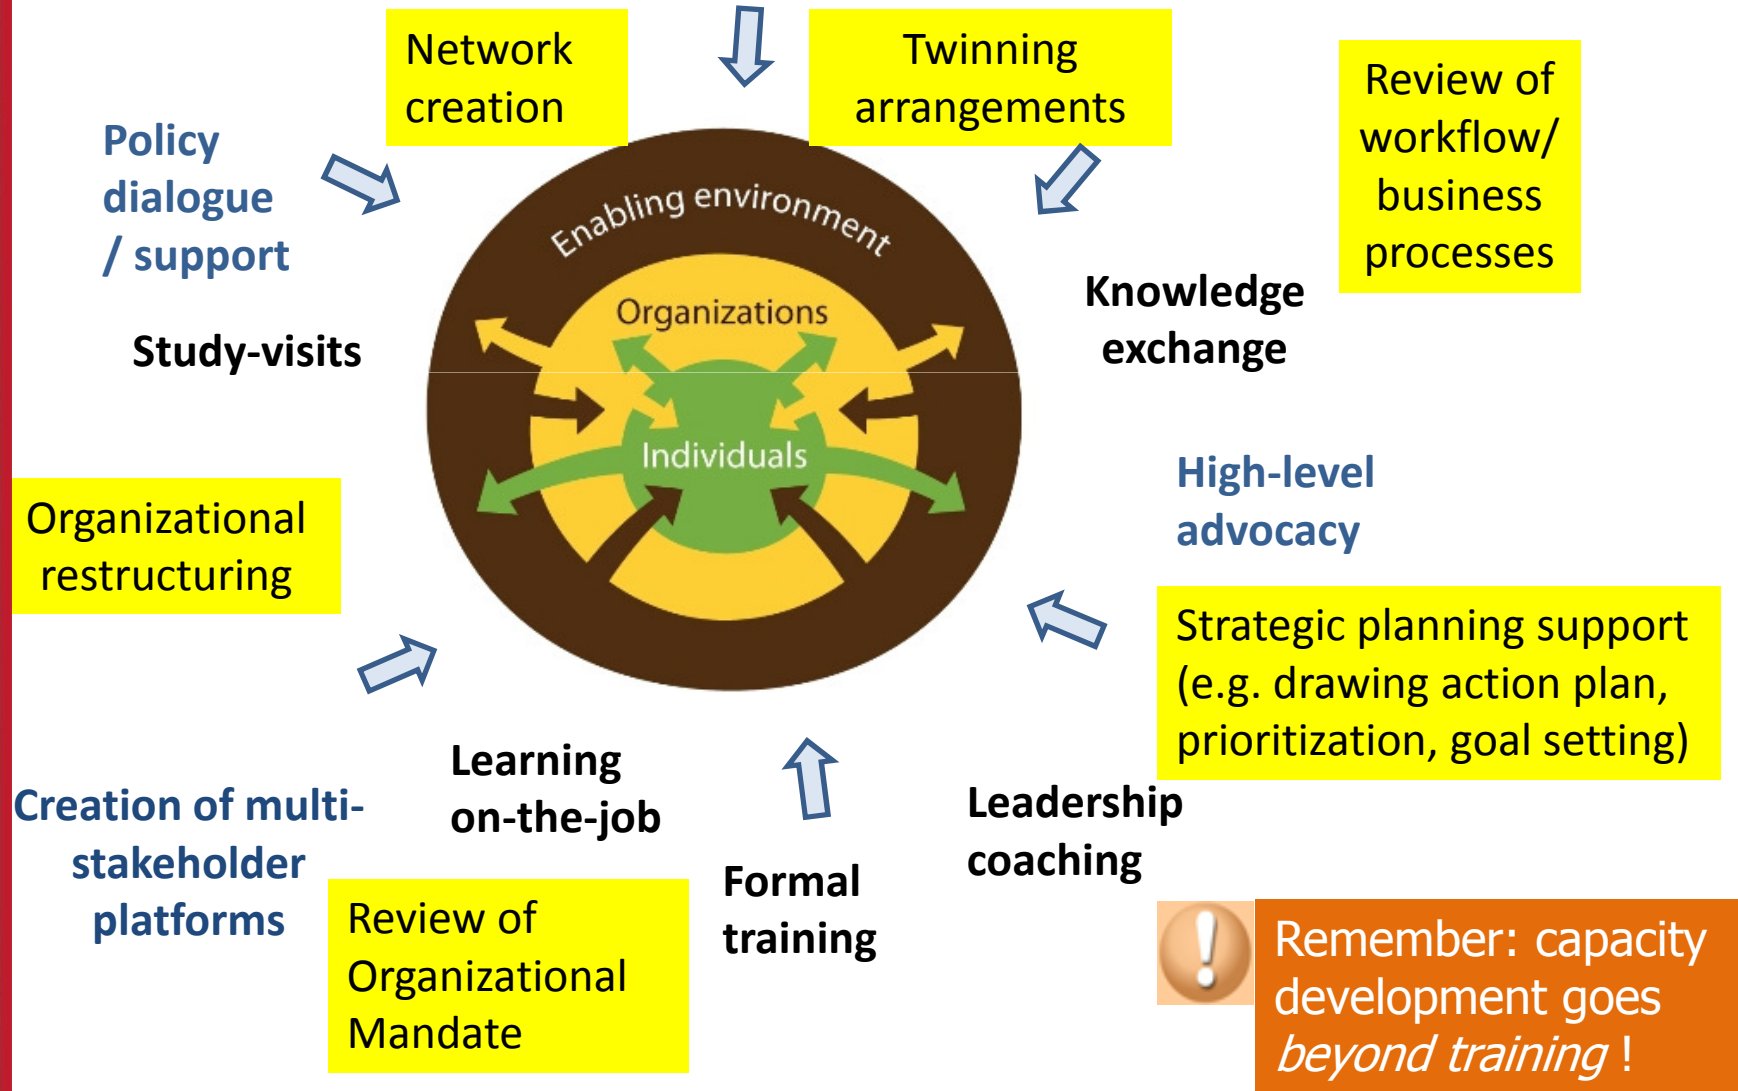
Network creation

Twinning arrangements

Review of workflow/ business processes

Policy dialogue / support

Enabling environment

Organizations

Individuals

Study-visits

Knowledge exchange

High-level advocacy

Organizational restructuring

Strategic planning support (e.g. drawing action plan, prioritization, goal setting)

Learning on-the-job

Leadership coaching

Creation of multi-stakeholder platforms

Formal training

Review of Organizational Mandate

Remember: capacity development goes *beyond training* !